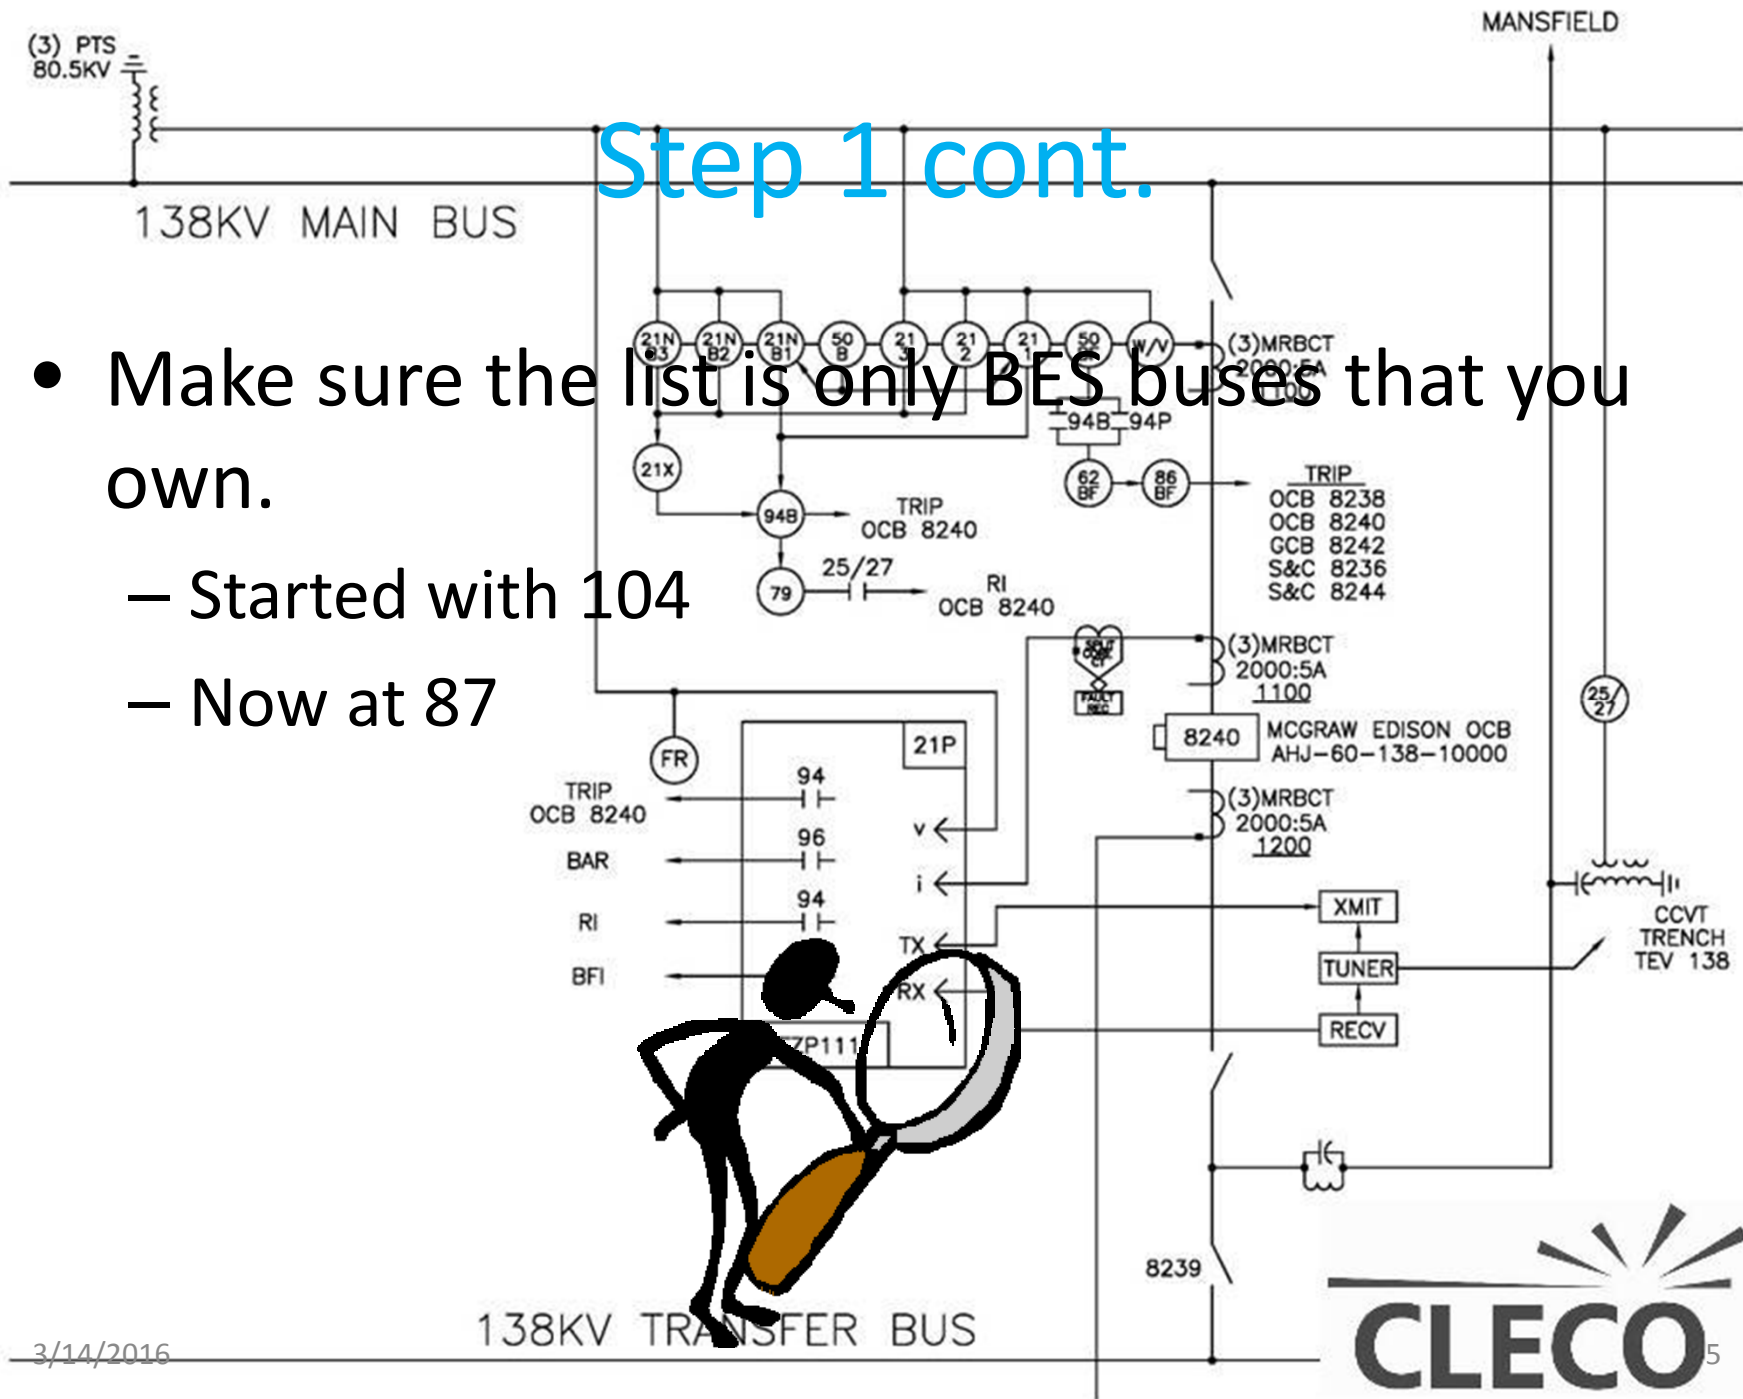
Step 1 cont.

• Make sure the list is only BES buses that you own.
– Started with 104
– Now at 87

(3) PTS
80.5KV

MANSFIELD

138KV MAIN BUS

21N 83
21N 82
21N 81
50 B
21 3
21 2
21 1
50
W/V

(3)MRBCT
2000:5A

94B 94P

21X

62 BF
86 BF

TRIP
OCB 8238
OCB 8240
OCB 8242
S&C 8236
S&C 8244

94B
TRIP
OCB 8240

79
25/27
RI
OCB 8240

(3)MRBCT
2000:5A
1100

FAULT REC

8240
MCGRAW EDISON OCB
AHJ-60-138-10000

25/27

FR

21P

TRIP
OCB 8240
94

BAR
96

RI
94

BFI

v
i
TX
RX

(3)MRBCT
2000:5A
1200

XMIT
TUNER
RECV

CCVT
TRENCH
TEV 138

ZP111

8239

138KV TRANSFER BUS

3/14/2016

CLECO

5